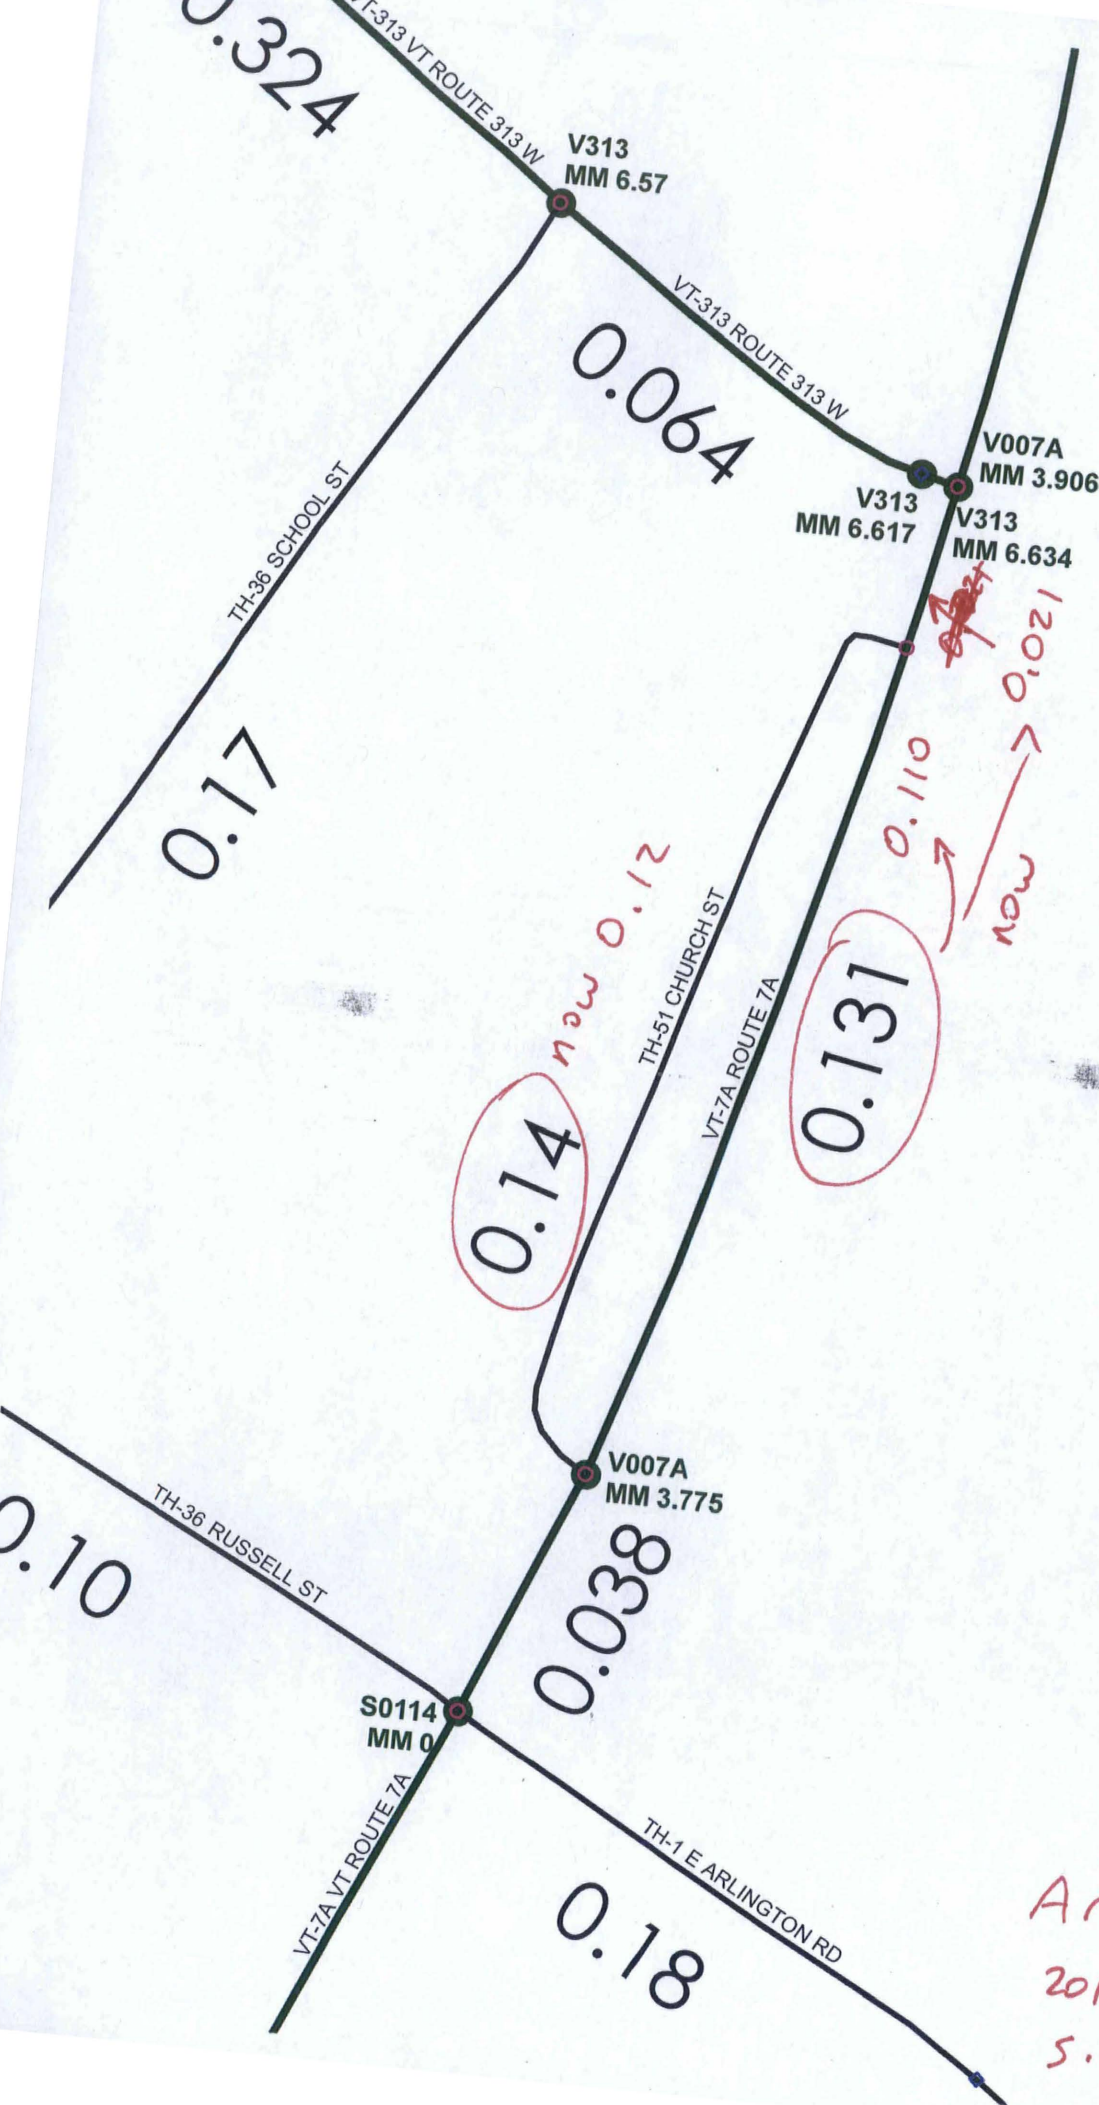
0.324

VT-313 VT ROUTE 313 W

V313
MM 6.57

VT-313 ROUTE 313 W

0.064

V007A
MM 3.906

V313
MM 6.617

V313
MM 6.634

TH-36 SCHOOL ST

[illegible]

0.021

0.110

now

0.17

0.131

TH-51 CHURCH ST

VT-7A ROUTE 7A

now 0.12

0.14

V007A
MM 3.775

0.10

TH-36 RUSSELL ST

0.038

S0114
MM 0

VT-7A VT ROUTE 7A

TH-1 E ARLINGTON RD

0.18

A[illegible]
20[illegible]
5.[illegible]